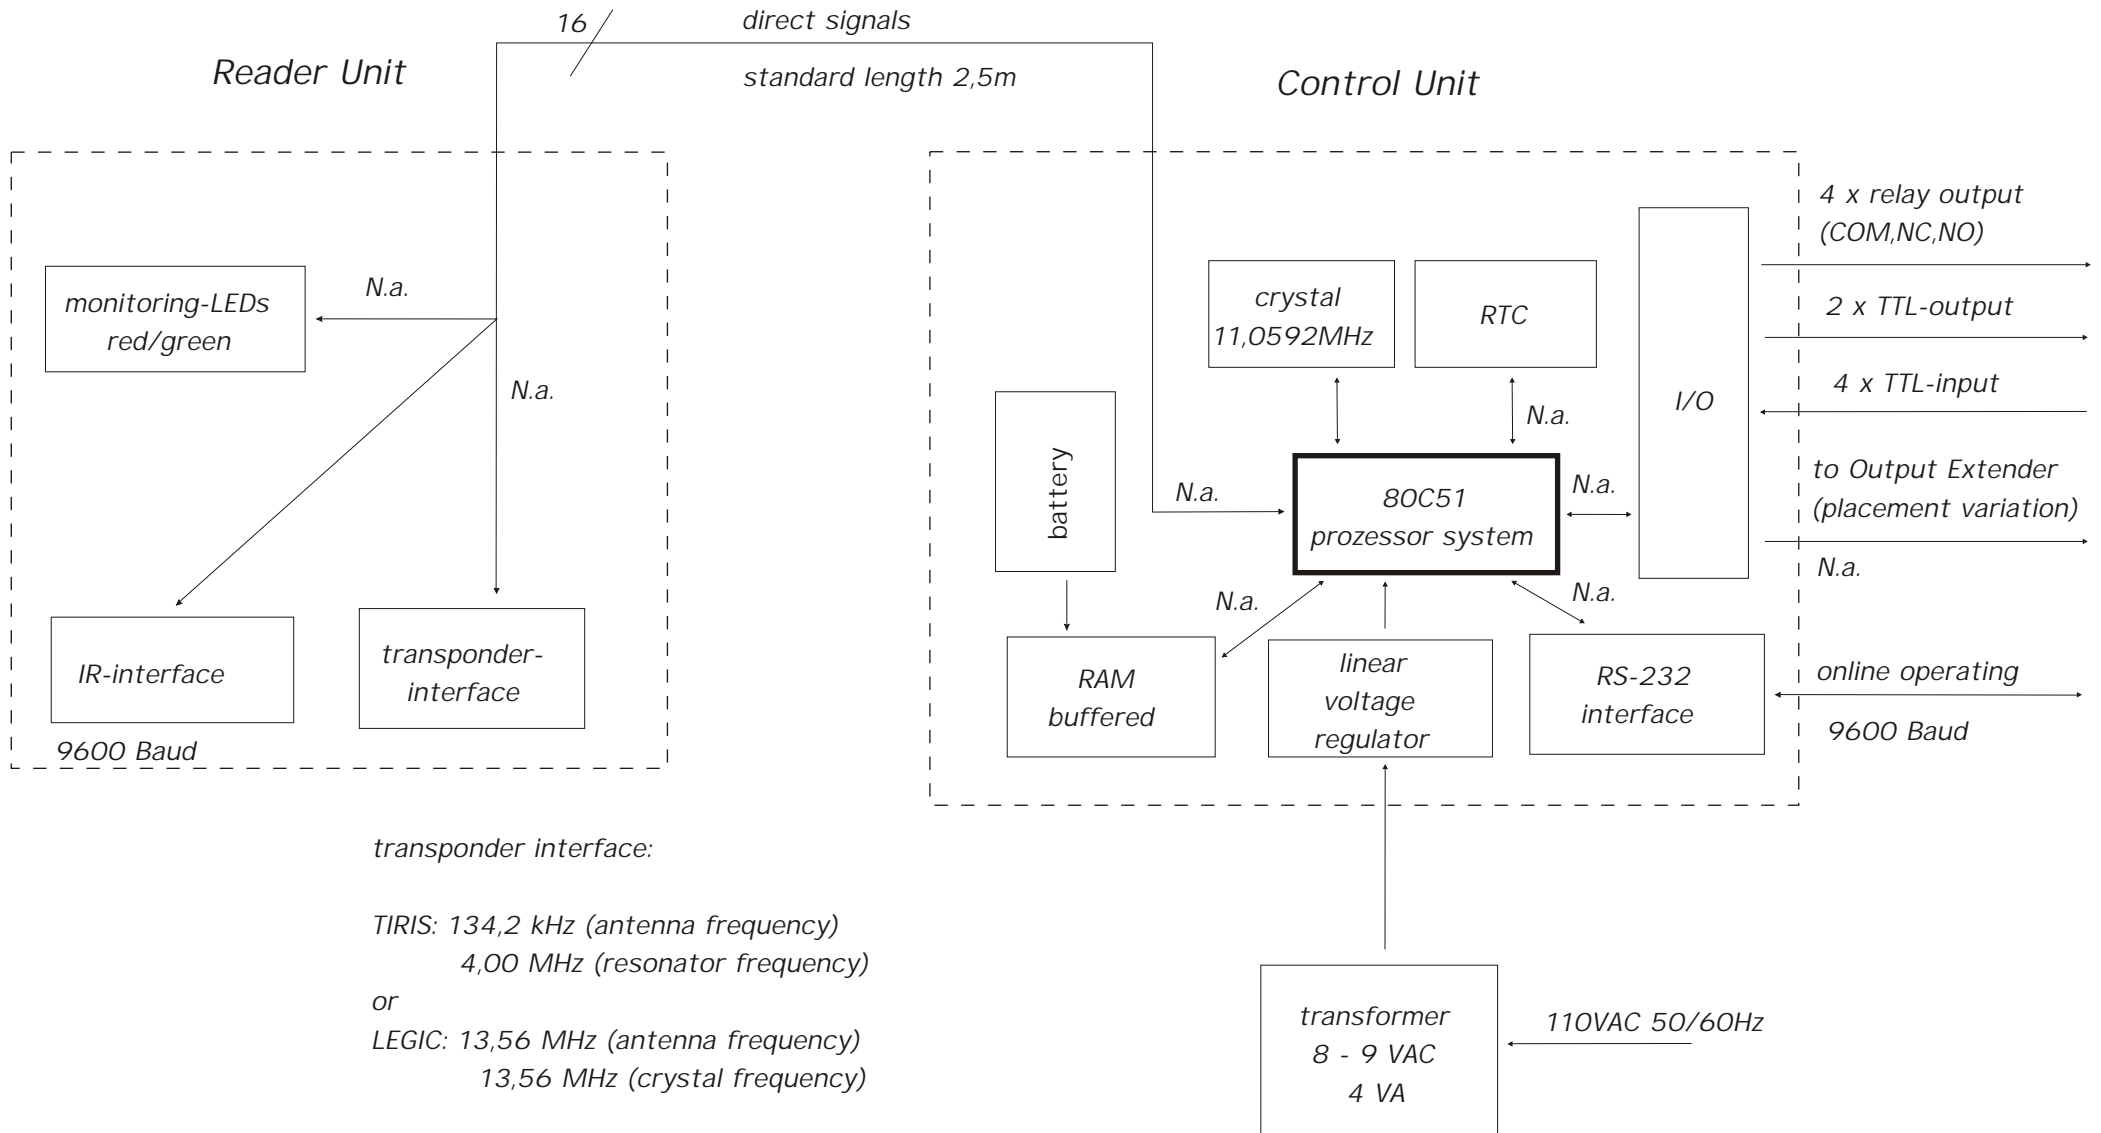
16

direct signals

standard length 2,5m

Reader Unit

Control Unit

monitoring-LEDs red/green

N.a.

N.a.

IR-interface

transponder-interface

9600 Baud

crystal 11,0592MHz

RTC

I/O

battery

N.a.

N.a.

80C51 prozessor system

N.a.

N.a.

N.a.

RAM buffered

linear voltage regulator

RS-232 interface

4 x relay output (COM,NC,NO)

2 x TTL-output

4 x TTL-input

to Output Extender (placement variation)

N.a.

online operating

9600 Baud

transponder interface:

TIRIS: 134,2 kHz (antenna frequency)
4,00 MHz (resonator frequency)
or
LEGIC: 13,56 MHz (antenna frequency)
13,56 MHz (crystal frequency)

transformer 8 - 9 VAC 4 VA

110VAC 50/60Hz